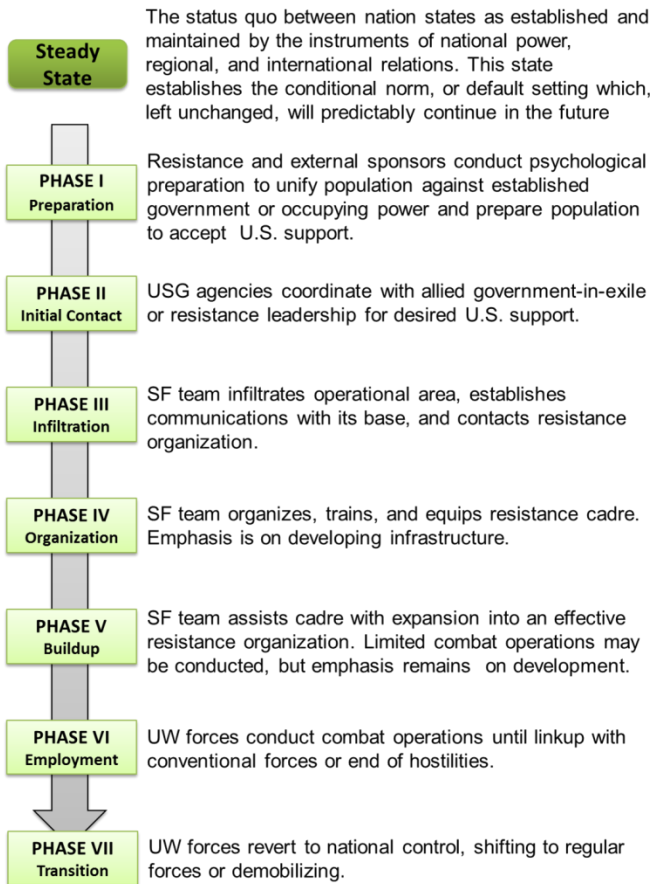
Steady State

The status quo between nation states as established and maintained by the instruments of national power, regional, and international relations. This state establishes the conditional norm, or default setting which, left unchanged, will predictably continue in the future

PHASE I
Preparation

Resistance and external sponsors conduct psychological preparation to unify population against established government or occupying power and prepare population to accept U.S. support.

PHASE II
Initial Contact

USG agencies coordinate with allied government-in-exile or resistance leadership for desired U.S. support.

PHASE III
Infiltration

SF team infiltrates operational area, establishes communications with its base, and contacts resistance organization.

PHASE IV
Organization

SF team organizes, trains, and equips resistance cadre. Emphasis is on developing infrastructure.

PHASE V
Buildup

SF team assists cadre with expansion into an effective resistance organization. Limited combat operations may be conducted, but emphasis remains on development.

PHASE VI
Employment

UW forces conduct combat operations until linkup with conventional forces or end of hostilities.

PHASE VII
Transition

UW forces revert to national control, shifting to regular forces or demobilizing.